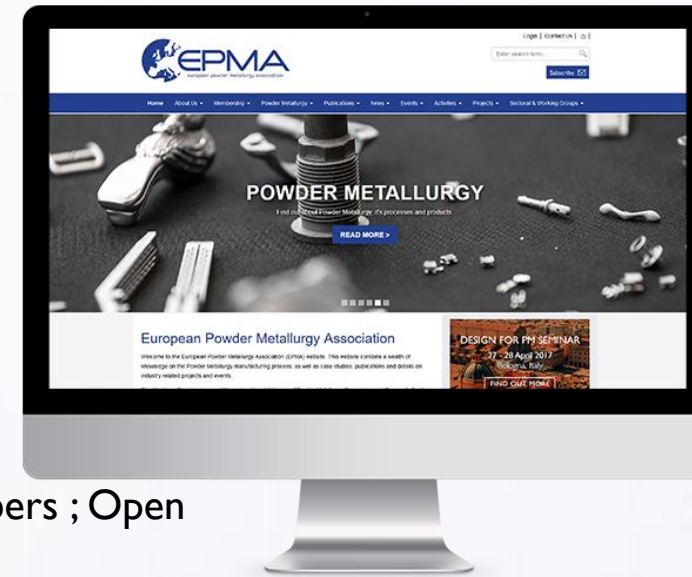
Login | Contact Us |

Enter search term...

Subscribe

EPMA
european powder metallurgy association

Home About Us Membership Powder Metallurgy Publications News Events Activities Projects Sectoral & Working Groups

POWDER METALLURGY

Find out about Powder Metallurgy, it's processes and products

READ MORE >

European Powder Metallurgy Association

Welcome to the European Powder Metallurgy Association (EPMA) website. This website contains a wealth of knowledge on the Powder Metallurgy manufacturing process, as well as case studies, publications and details on industry related projects and events.

DESIGN FOR PM SEMINAR
27 - 28 April 2017
Bologna, Italy
FIND OUT MORE

pers ; Open